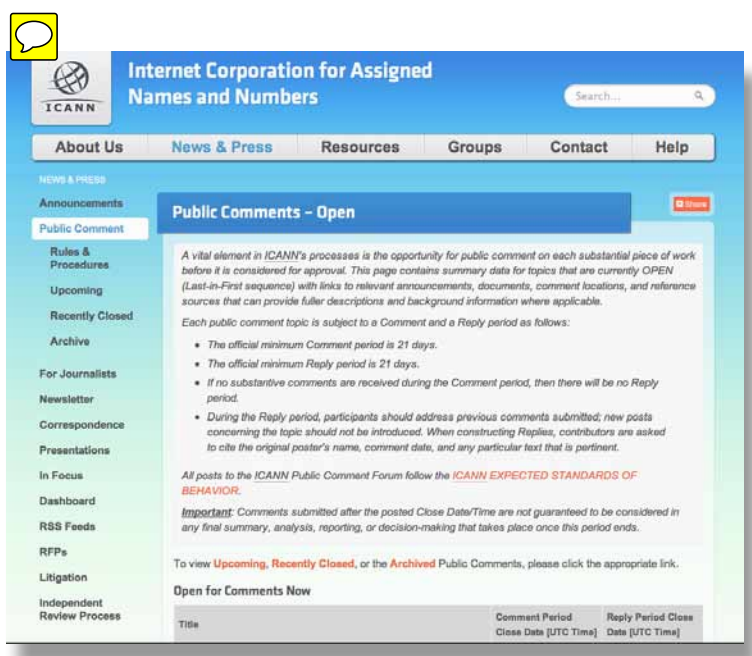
ICANN

Internet Corporation for Assigned Names and Numbers

Search...

About Us | News & Press | Resources | Groups | Contact | Help

NEWS & PRESS

Announcements

Public Comment

Rules & Procedures

Upcoming

Recently Closed

Archive

For Journalists

Newsletter

Correspondence

Presentations

In Focus

Dashboard

RSS Feeds

RFPs

Litigation

Independent Review Process

Public Comments – Open

Share

A vital element in ICANN's processes is the opportunity for public comment on each substantial piece of work before it is considered for approval. This page contains summary data for topics that are currently OPEN (Last-in-First sequence) with links to relevant announcements, documents, comment locations, and reference sources that can provide fuller descriptions and background information where applicable.

Each public comment topic is subject to a Comment and a Reply period as follows:

- The official minimum Comment period is 21 days.
- The official minimum Reply period is 21 days.
- If no substantive comments are received during the Comment period, then there will be no Reply period.
- During the Reply period, participants should address previous comments submitted; new posts concerning the topic should not be introduced. When constructing Replies, contributors are asked to cite the original poster's name, comment date, and any particular text that is pertinent.

All posts to the ICANN Public Comment Forum follow the ICANN EXPECTED STANDARDS OF BEHAVIOR.

Important: Comments submitted after the posted Close Date/Time are not guaranteed to be considered in any final summary, analysis, reporting, or decision-making that takes place once this period ends.

To view Upcoming, Recently Closed, or the Archived Public Comments, please click the appropriate link.

Open for Comments Now

| Title | Comment Period Close Date [UTC Time] | Reply Period Close Date [UTC Time] |
|---|---|---|